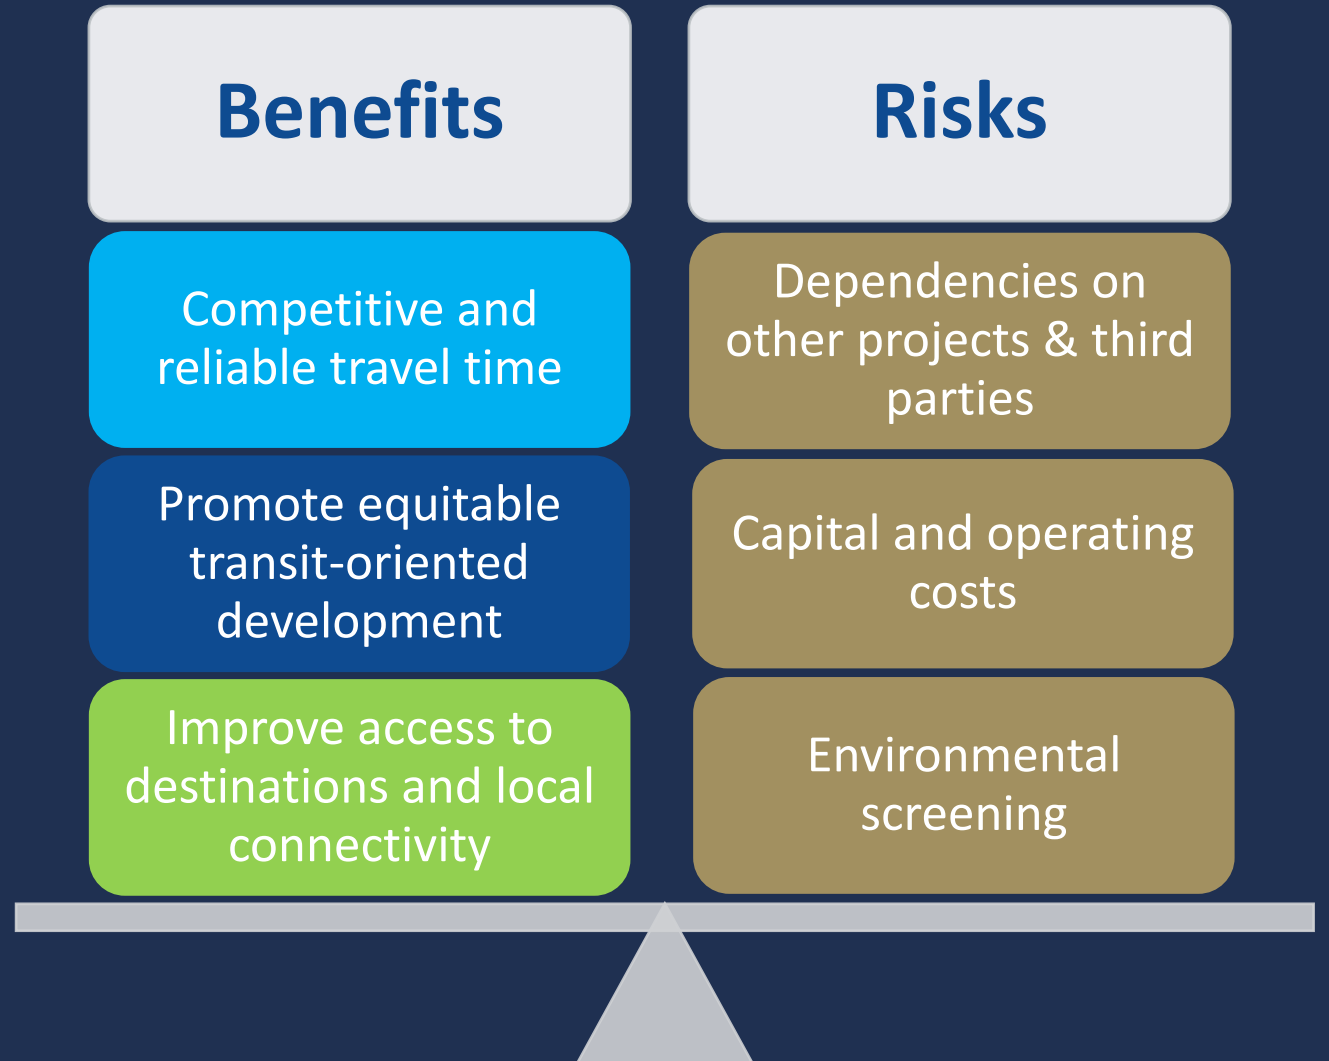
Benefits

Competitive and reliable travel time

Promote equitable transit-oriented development

Improve access to destinations and local connectivity

Risks

Dependencies on other projects & third parties

Capital and operating costs

Environmental screening